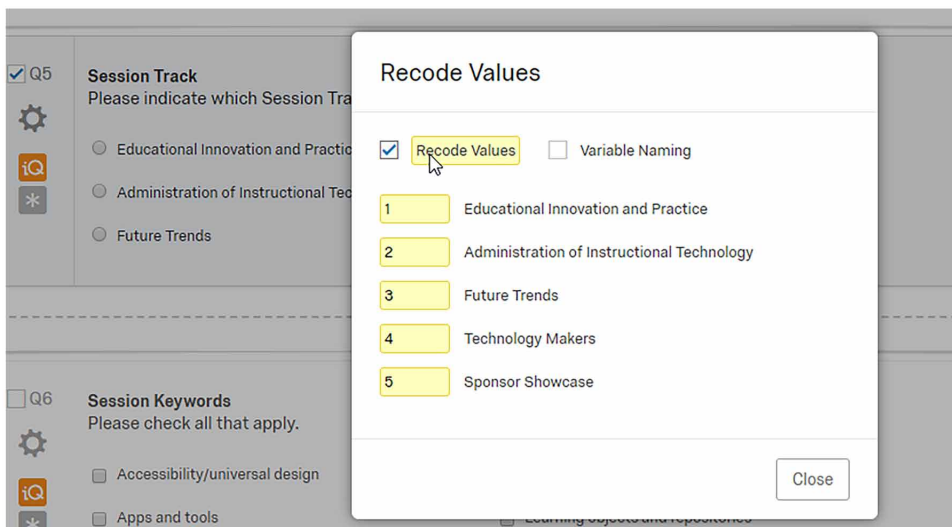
Q5

Session Track
Please indicate which Session Tra

Educational Innovation and Practic

Administration of Instructional Tec

Future Trends

Q6

Session Keywords
Please check all that apply.

Accessibility/universal design

Apps and tools

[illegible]

Recode Values

Recode Values

Variable Naming

1 Educational Innovation and Practice

2 Administration of Instructional Technology

3 Future Trends

4 Technology Makers

5 Sponsor Showcase

Close